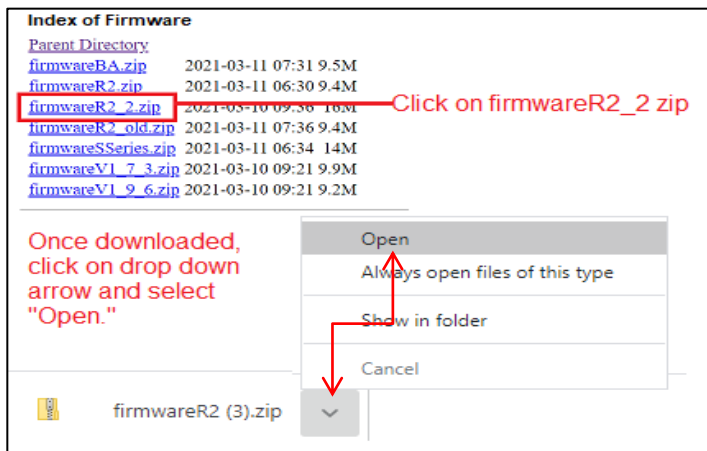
Index of Firmware

Parent Directory

| | | |
|---|---|---|
| firmwareBA.zip | 2021-03-11 07:31 | 9.5M |
| firmwareR2.zip | 2021-03-11 06:30 | 9.4M |
| firmwareR2_2.zip | 2021-03-10 09:36 | 16M |
| firmwareR2_old.zip | 2021-03-11 07:36 | 9.4M |
| firmwareSSeries.zip | 2021-03-11 06:34 | 14M |
| firmwareV1_7_3.zip | 2021-03-10 09:21 | 9.9M |
| firmwareV1_9_6.zip | 2021-03-10 09:21 | 9.2M |

Click on firmwareR2_2 zip

Once downloaded, click on drop down arrow and select "Open."

Open
Always open files of this type
Show in folder
Cancel

firmwareR2 (3).zip